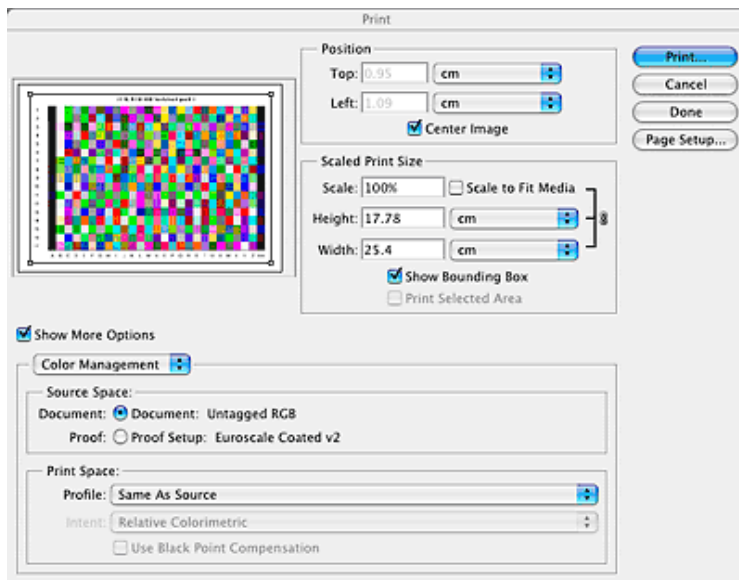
Print

Position
Top: 0.95 cm
Left: 1.09 cm
Center Image

Print...
Cancel
Done
Page Setup...

Scaled Print Size
Scale: 100%
Scale to Fit Media
Height: 17.78 cm
Width: 25.4 cm
Show Bounding Box
Print Selected Area

Show More Options

Color Management

Source Space:
Document: Document: Untagged RGB
Proof: Proof Setup: Euroscale Coated v2

Print Space:
Profile: Same As Source
Intent: Relative Colorimetric
Use Black Point Compensation